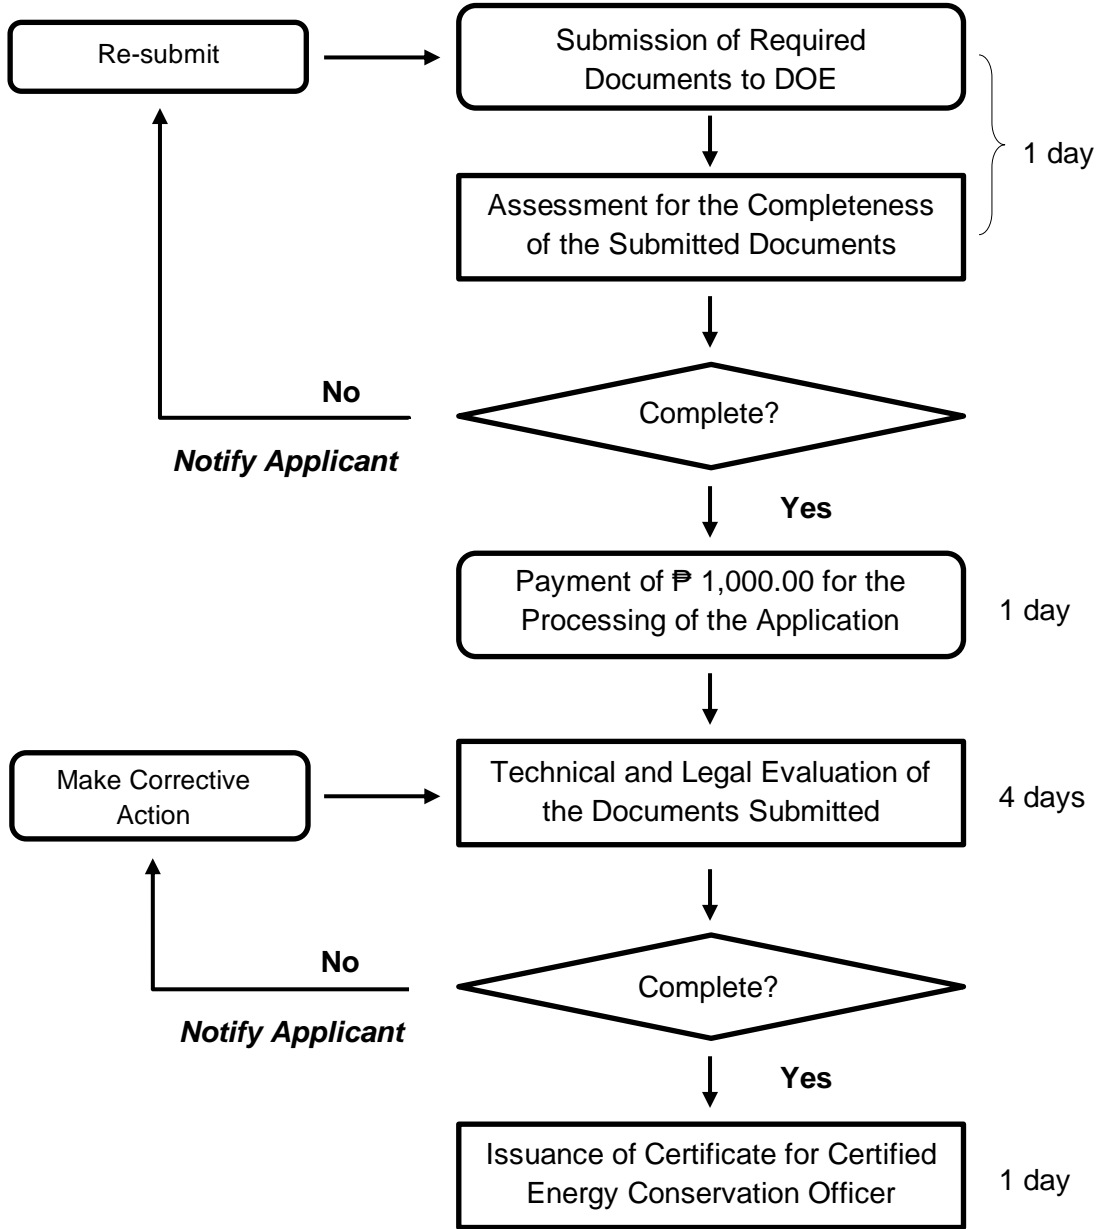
Re-submit

Submission of Required Documents to DOE

Assessment for the Completeness of the Submitted Documents

1 day

No

Complete?

Notify Applicant

Yes

Payment of ₱ 1,000.00 for the Processing of the Application

1 day

Make Corrective Action

Technical and Legal Evaluation of the Documents Submitted

4 days

No

Complete?

Notify Applicant

Yes

Issuance of Certificate for Certified Energy Conservation Officer

1 day